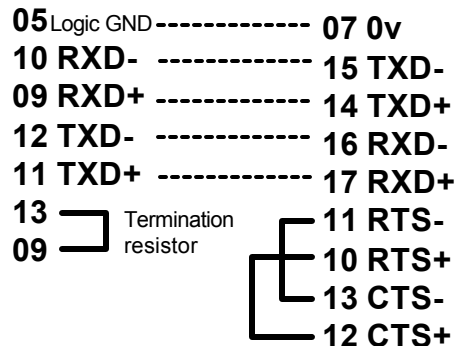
05 Logic GND -------------- 07 0v
10 RXD- -------------- 15 TXD-
09 RXD+ -------------- 14 TXD+
12 TXD- -------------- 16 RXD-
11 TXD+ -------------- 17 RXD+
13
09
Termination resistor
11 RTS-
10 RTS+
13 CTS-
12 CTS+